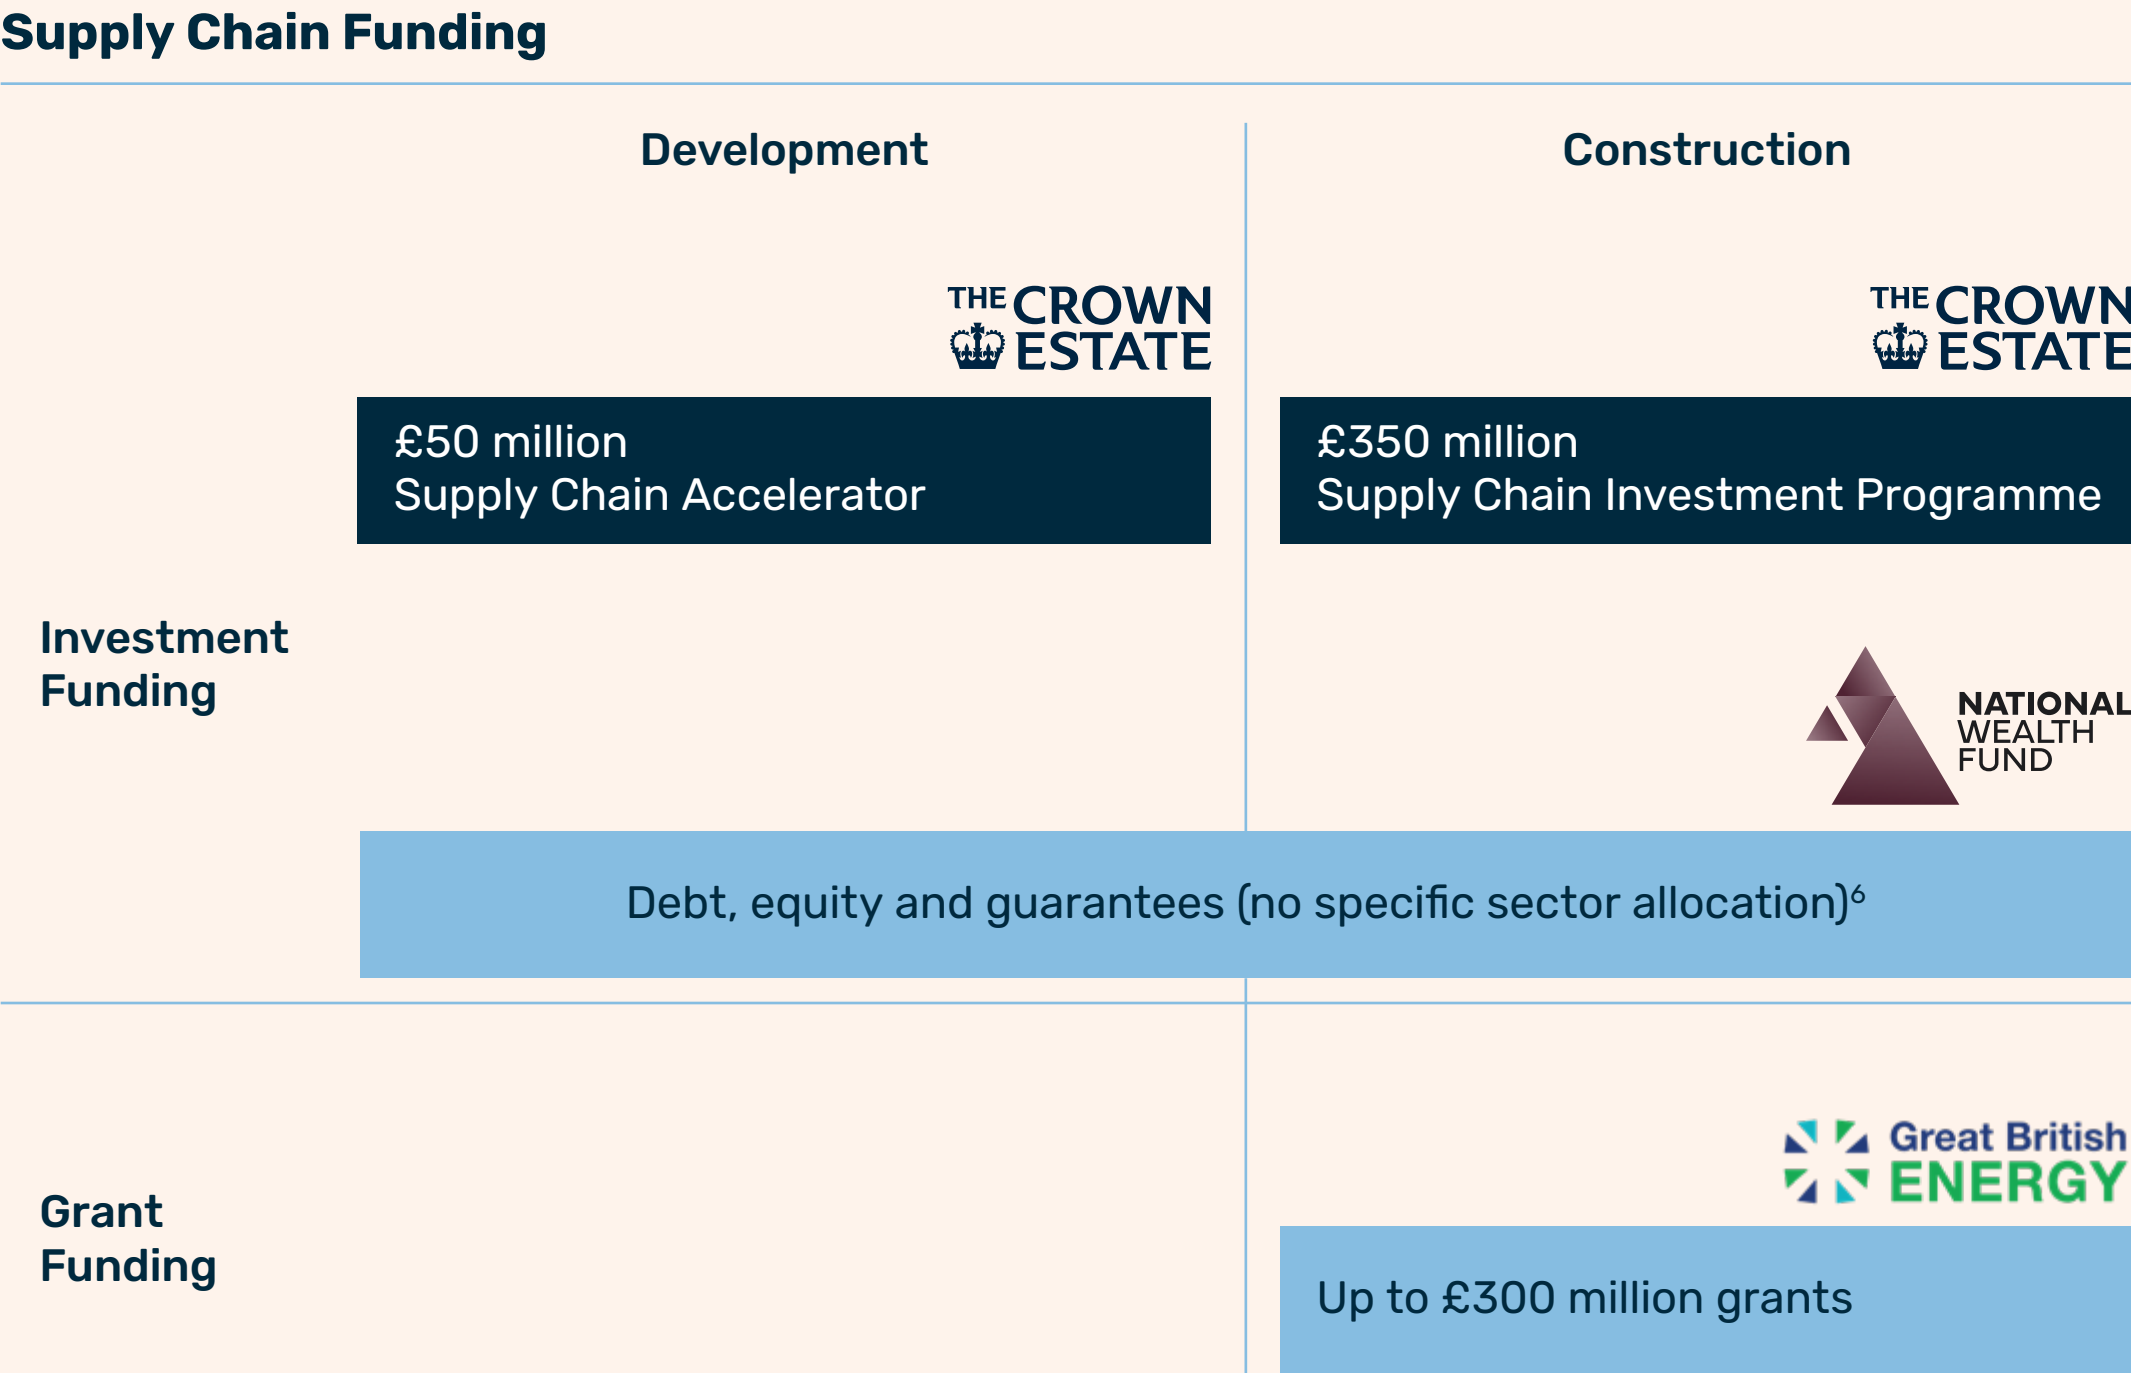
Supply Chain Funding

Development

Construction

THE CROWN ESTATE

£50 million
Supply Chain Accelerator

THE CROWN ESTATE

£350 million
Supply Chain Investment Programme

Investment Funding

NATIONAL WEALTH FUND

Debt, equity and guarantees (no specific sector allocation)$^6$

Grant Funding

Great British ENERGY

Up to £300 million grants